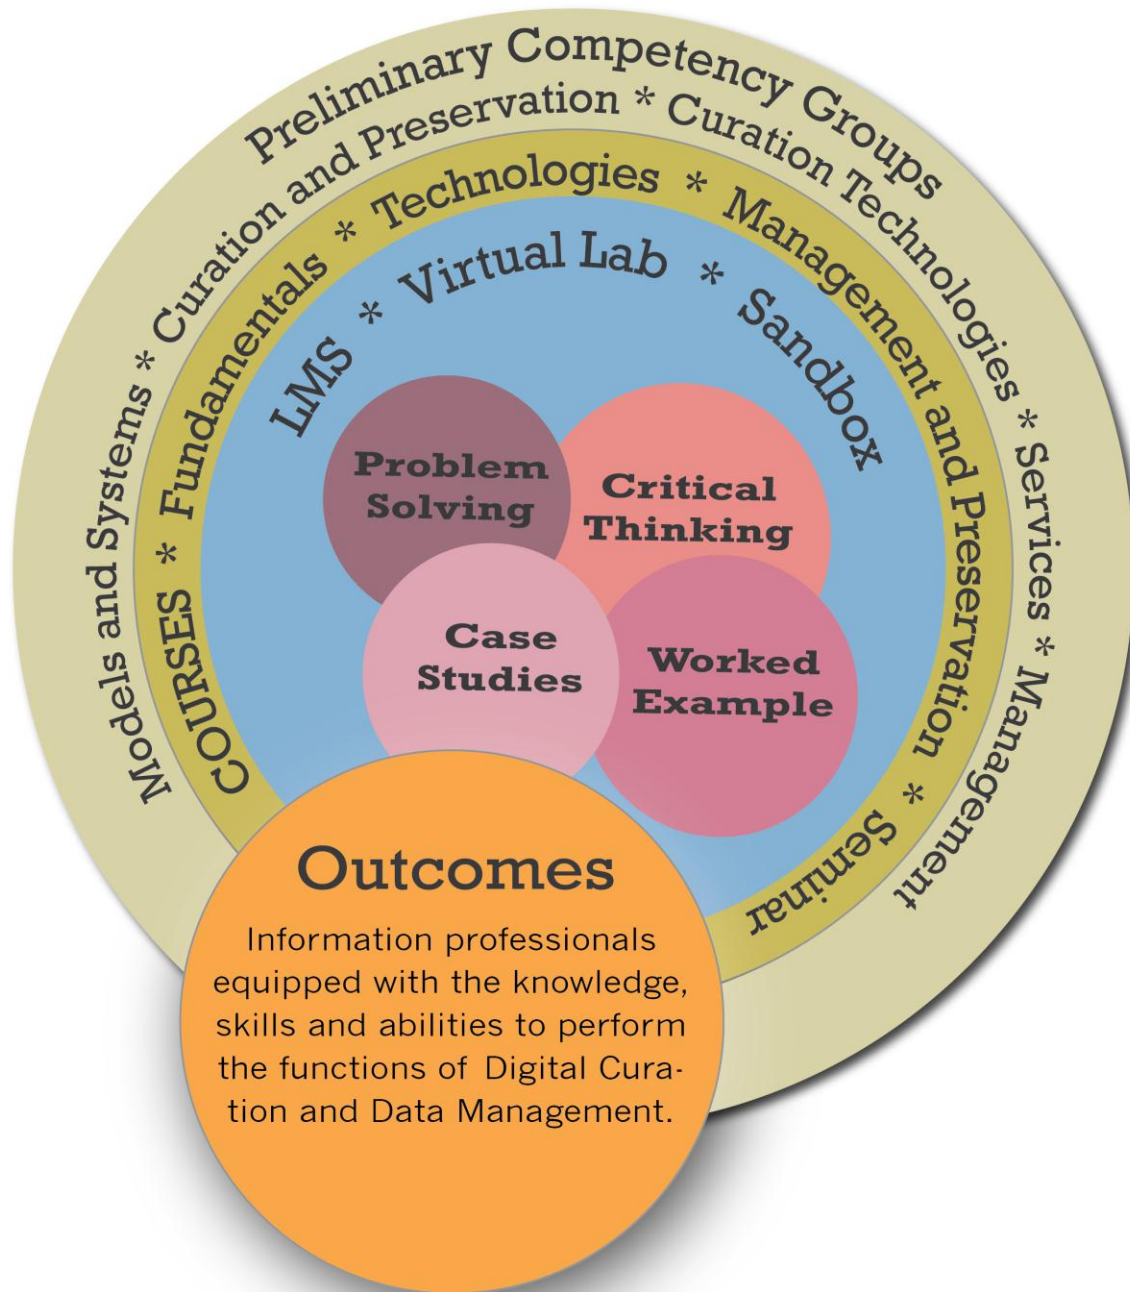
Preliminary Competency Groups

Models and Systems * Curation and Preservation * Curation Technologies * Services * Management

COURSES * Fundamentals * Technologies * Management and Preservation * Seminar

LMS * Virtual Lab * Sandbox

Problem Solving

Critical Thinking

Case Studies

Worked Example

Outcomes

Information professionals equipped with the knowledge, skills and abilities to perform the functions of Digital Curation and Data Management.